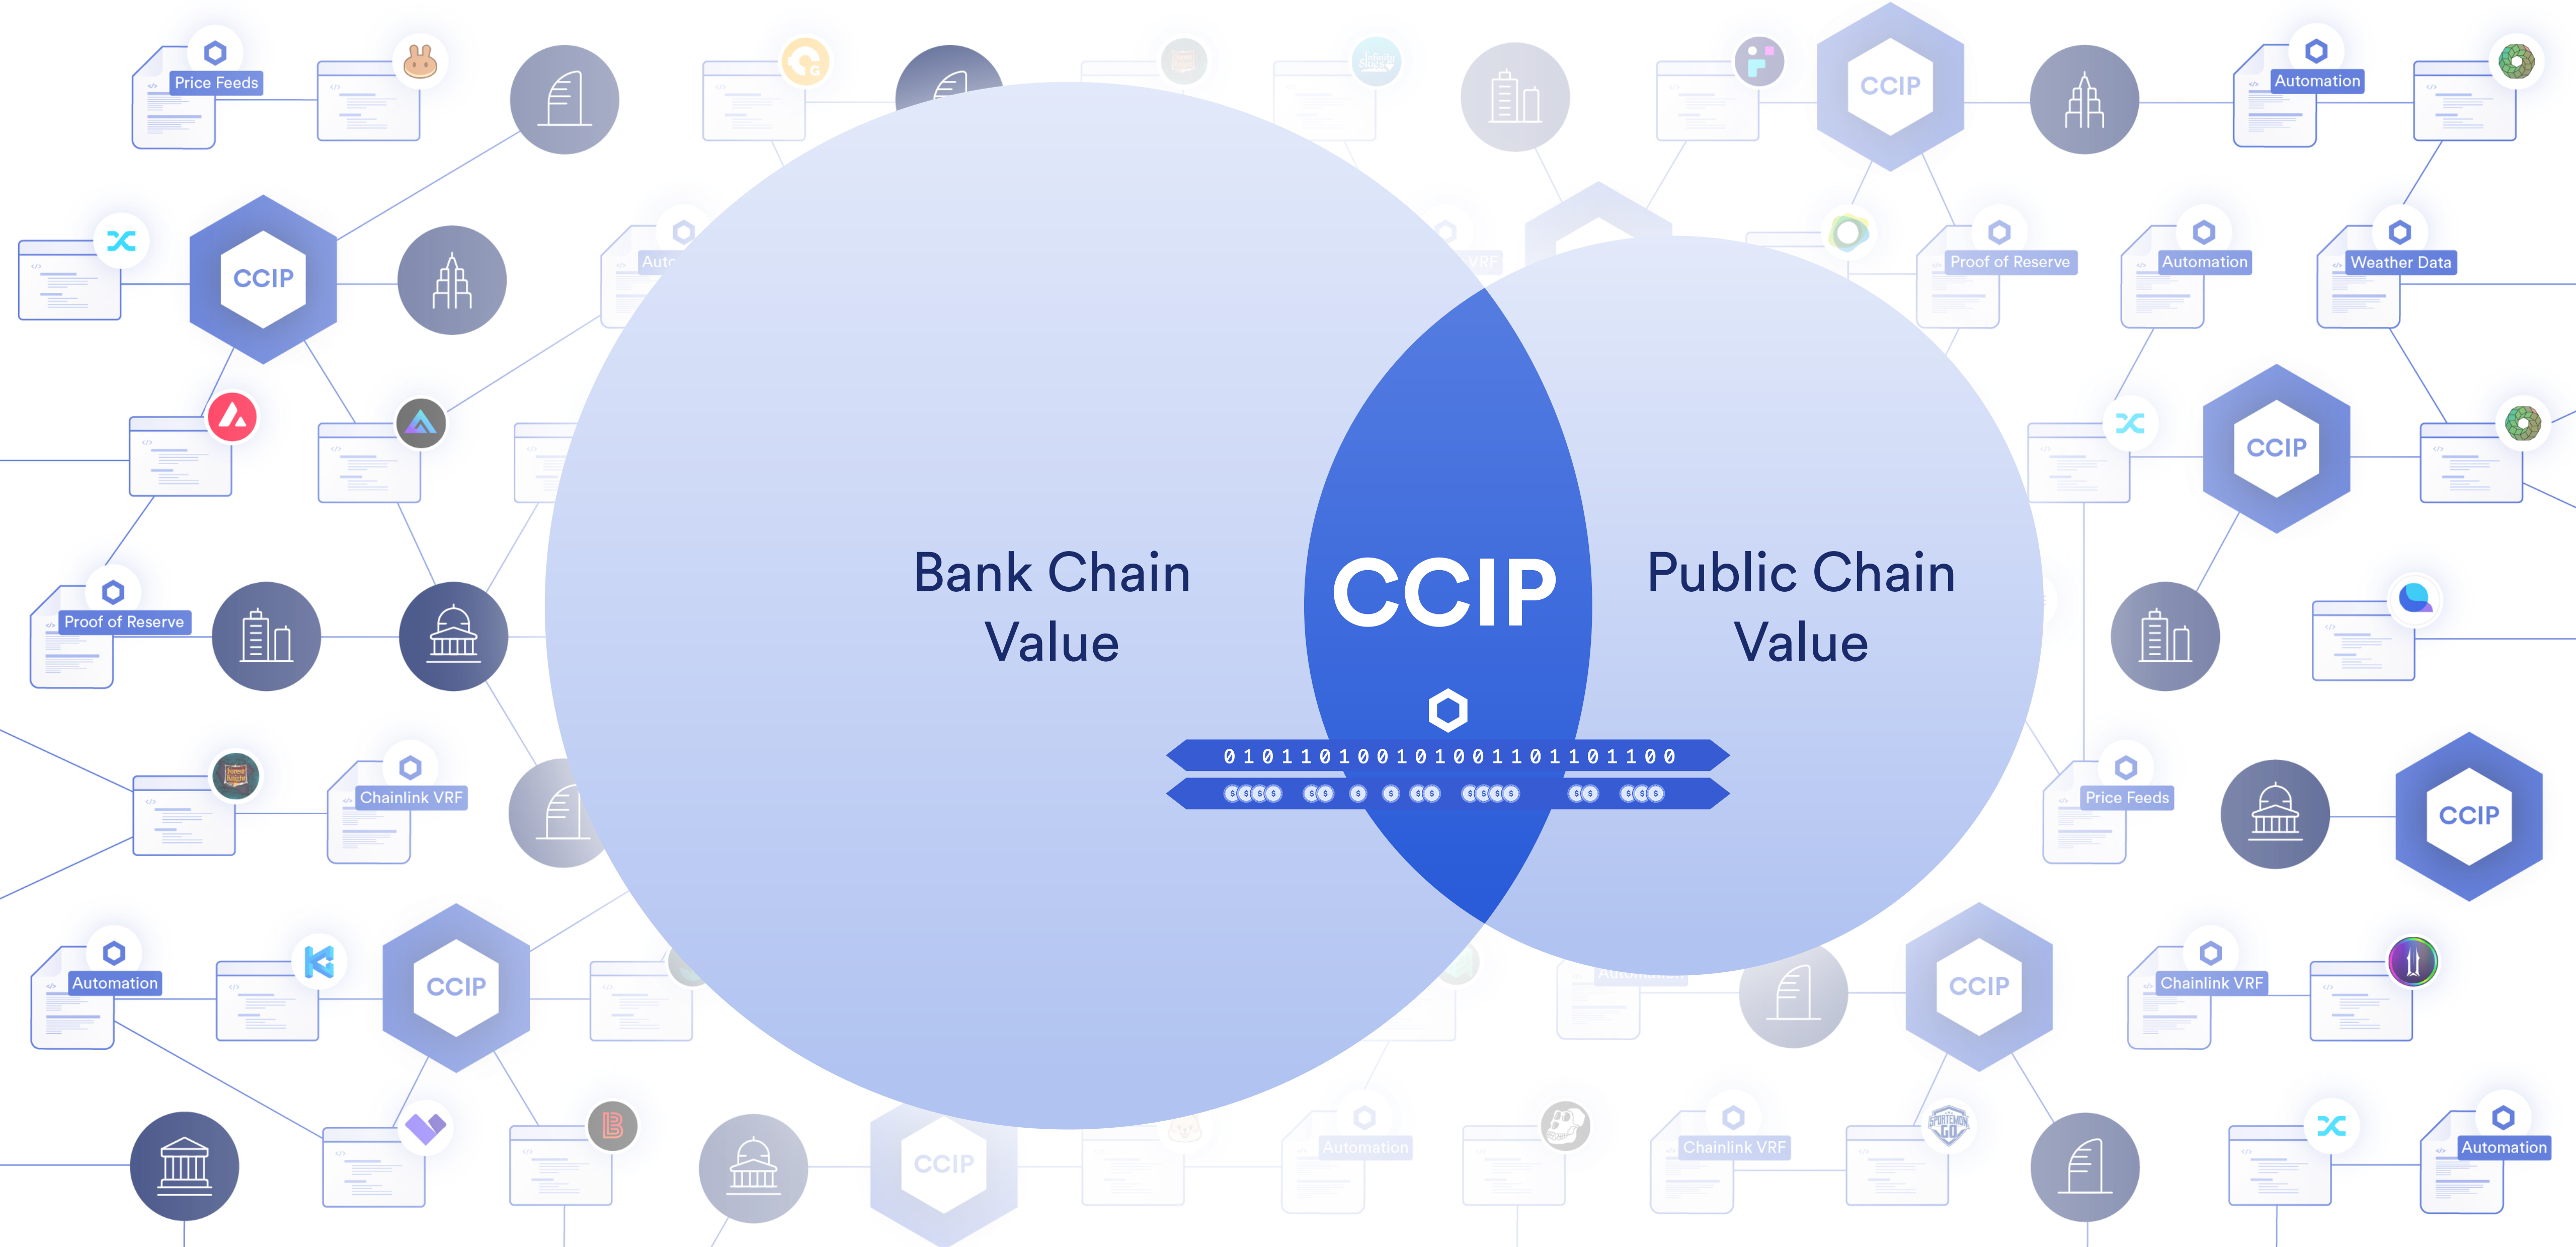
Price Feeds

CCIP

Automation

CCIP

Proof of Reserve

Automation

Weather Data

CCIP

Proof of Reserve

Bank Chain Value

CCIP

Public Chain Value

0 1 0 1 1 0 1 0 0 1 0 1 0 0 1 1 0 1 1 0 1 1 0 0

Chainlink VRF

Price Feeds

CCIP

Automation

CCIP

CCIP

Chainlink VRF

CCIP

Automation

Chainlink VRF

Automation